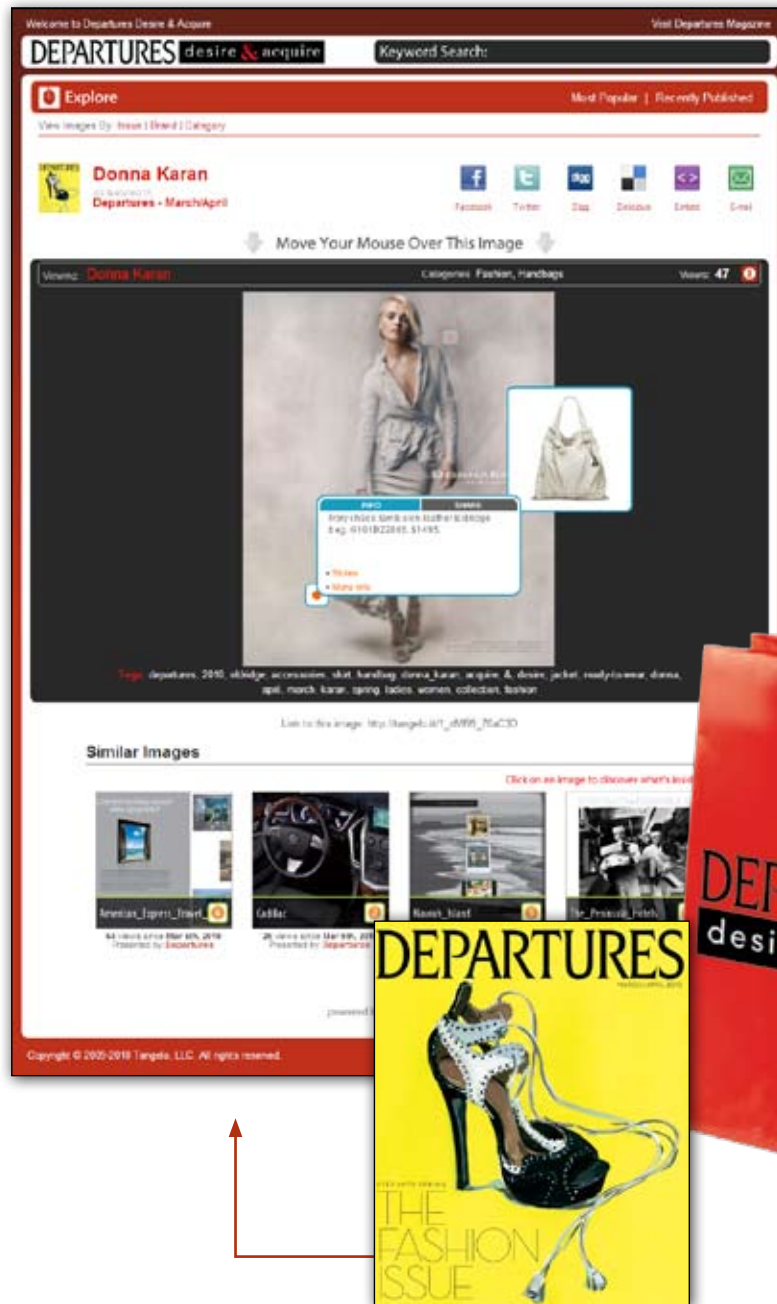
Welcome to Departures Desire & Acquire

Visit Departures Magazine

DEPARTURES desire & acquire

Keyword Search:

Explore

Most Popular | Recently Published

View Images By: Issue | Brand | Category

Donna Karan

AS FEATURED IN

Departures - March/April

Facebook Twitter Digg Delicious Embed E-mail

Move Your Mouse Over This Image

Viewing: Donna Karan

Categories: Fashion, Handbags

Views: 47

INFO

SHARE

Ivory chiara lamb skin leather slidedge bag, 6101B22865, $1495.

• Stores
• More info

Tags: departures, 2010, slidge, accessories, skirt, handbag, donna_karan, acquire, &, desire, jacket, ready-to-wear, donna, april, march, karan, spring, ladies, women, collection, fashion

Link to this image: http://tangelo.it/t_dW9B_78aC3D

Similar Images

Click on an image to discover what's inside

American_Express_Travel_

44 views since Mar 6th, 2010
Presented by Departures

Cadillac

26 views since Mar 6th, 2010
Presented by Departures

Hawaii_Island

The_Peninsula_Hotels

powered

Copyright © 2005-2010 Tangelo, LLC. All rights reserved.

DEPARTURES

MARCH/APRIL 2010

THE FASHION ISSUE

DEP
desi